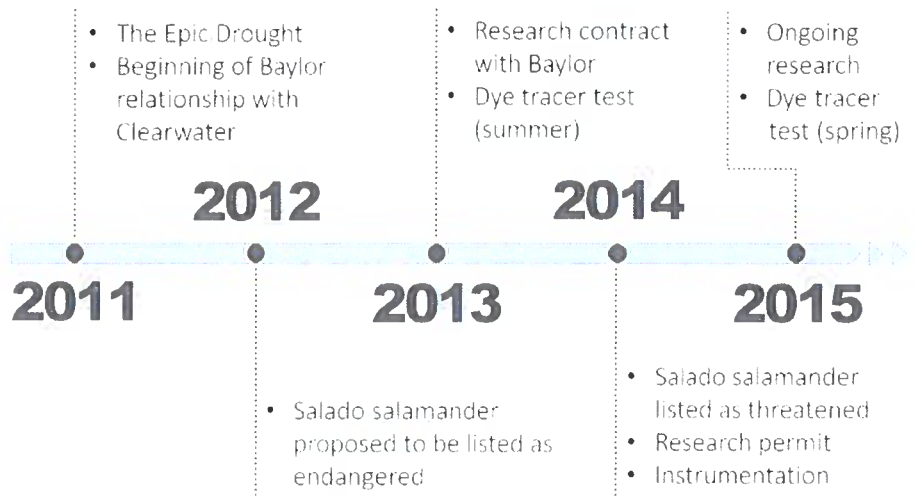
- The Epic Drought
- Beginning of Baylor relationship with Clearwater

- Research contract with Baylor
- Dye tracer test (summer)

- Ongoing research
- Dye tracer test (spring)

2012

2014

2011

2013

2015

- Salado salamander proposed to be listed as endangered

- Salado salamander listed as threatened
- Research permit
- Instrumentation